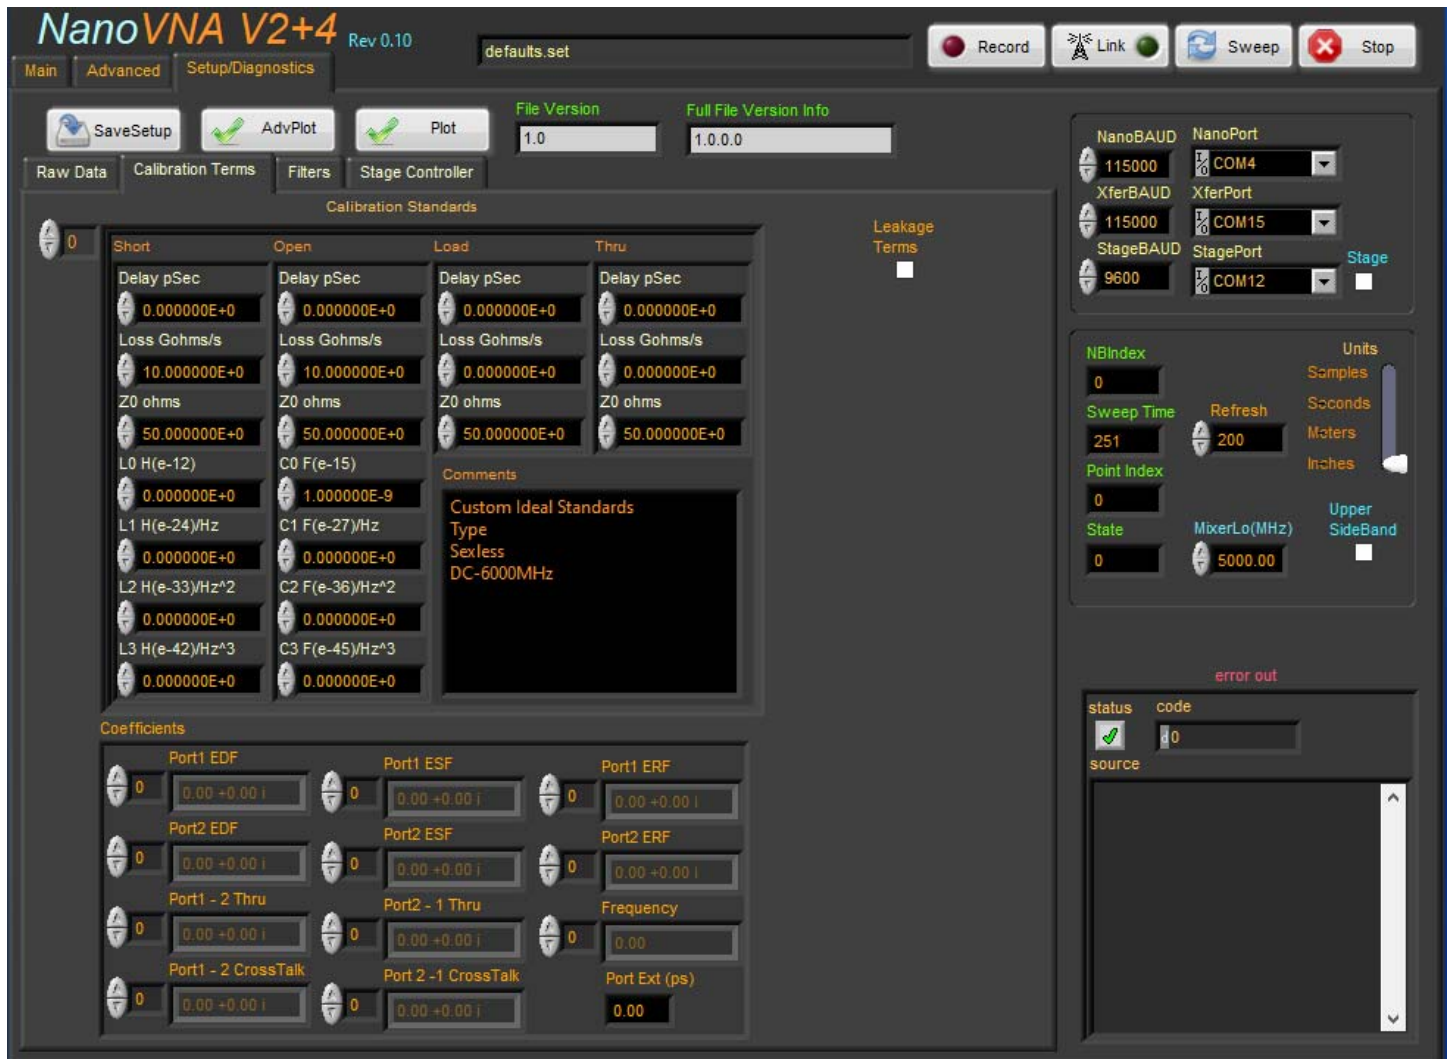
NanoVNA V2+4 Rev 0.10
Main Advanced Setup/Diagnostics
defaults.set
Record Link Sweep Stop
SaveSetup AdvPlot Plot
File Version
1.0
Full File Version Info
1.0.0.0
Raw Data Calibration Terms Filters Stage Controller
Calibration Standards
0
Short Open Load Thru
Delay pSec
0.000000E+0
Loss Gohms/s
10.000000E+0
Z0 ohms
50.000000E+0
L0 H(e-12)
0.000000E+0
L1 H(e-24)/Hz
0.000000E+0
L2 H(e-33)/Hz^2
0.000000E+0
L3 H(e-42)/Hz^3
0.000000E+0
Delay pSec
0.000000E+0
Loss Gohms/s
10.000000E+0
Z0 ohms
50.000000E+0
C0 F(e-15)
1.000000E-9
C1 F(e-27)/Hz
0.000000E+0
C2 F(e-36)/Hz^2
0.000000E+0
C3 F(e-45)/Hz^3
0.000000E+0
Delay pSec
0.000000E+0
Loss Gohms/s
0.000000E+0
Z0 ohms
50.000000E+0
Delay pSec
0.000000E+0
Loss Gohms/s
0.000000E+0
Z0 ohms
50.000000E+0
Comments
Custom Ideal Standards
Type
Sexless
DC-6000MHz
Leakage Terms
Coefficients
0 Port1 EDF 0.00 +0.00 i
0 Port1 ESF 0.00 +0.00 i
0 Port1 ERF 0.00 +0.00 i
0 Port2 EDF 0.00 +0.00 i
0 Port2 ESF 0.00 +0.00 i
0 Port2 ERF 0.00 +0.00 i
0 Port1 - 2 Thru 0.00 +0.00 i
0 Port2 - 1 Thru 0.00 +0.00 i
0 Frequency 0.00
0 Port1 - 2 CrossTalk 0.00 +0.00 i
0 Port 2 -1 CrossTalk 0.00 +0.00 i
Port Ext (ps) 0.00
NanoBAUD NanoPort
115000 COM4
XferBAUD XferPort
115000 COM15
StageBAUD StagePort Stage
9600 COM12
NBIndex
0
Sweep Time
251
Refresh
200
Point Index
0
State
0
MixerLo(MHz)
5000.00
Units
Samples
Seconds
Meters
Inches
Upper SideBand
error out
status code
0
source